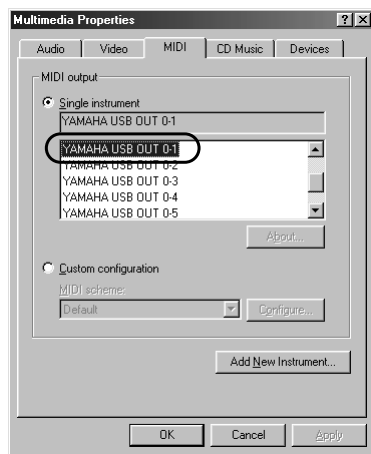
Multimedia Properties ? X

Audio | Video | MIDI | CD Music | Devices

MIDI output

Single instrument

YAMAHA USB OUT 0-1

YAMAHA USB OUT 0-1
YAMAHA USB OUT 0-2
YAMAHA USB OUT 0-3
YAMAHA USB OUT 0-4
YAMAHA USB OUT 0-5

About...

Custom configuration

MIDI scheme:

Default

Configure...

Add New Instrument...

OK | Cancel | Apply